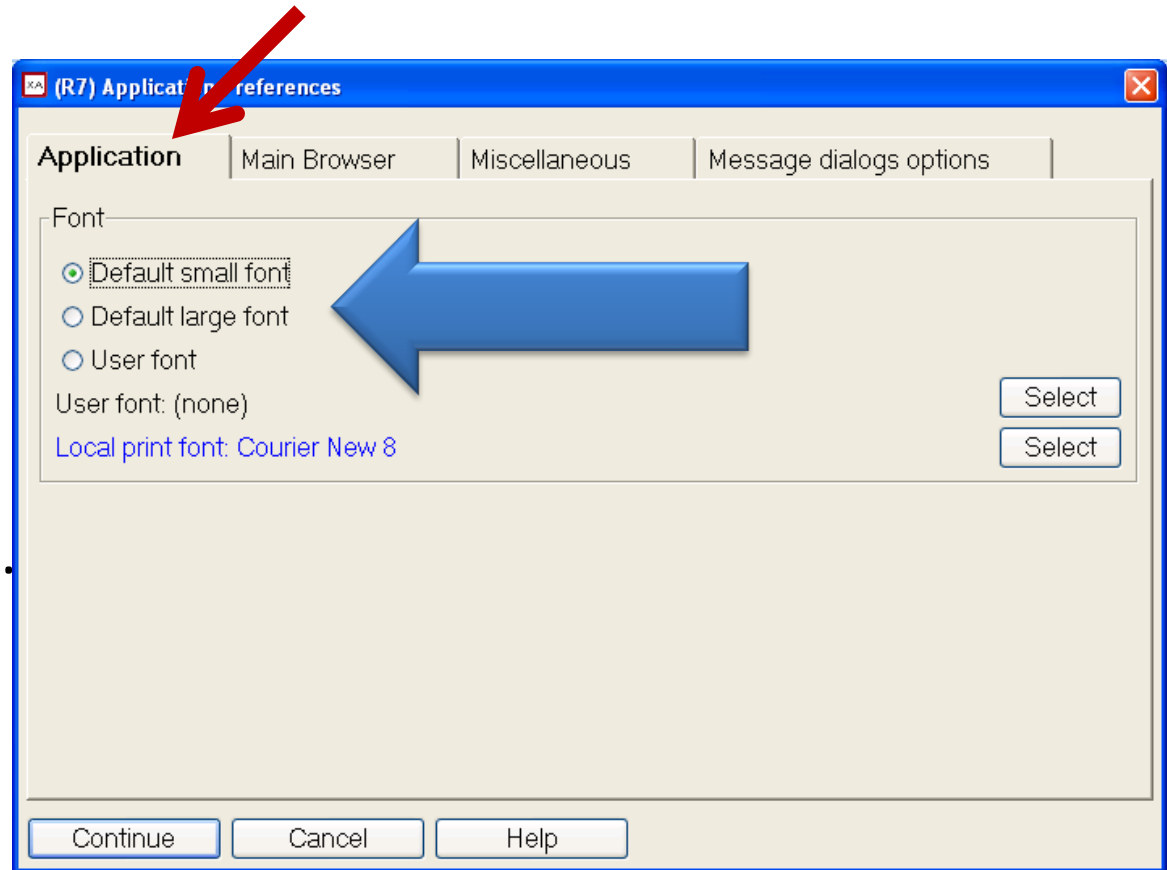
(R7) Applicati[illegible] references

Application | Main Browser | Miscellaneous | Message dialogs options

Font

Default small font

Default large font

User font

User font: (none)

Select

Local print font: Courier New 8

Select

Continue

Cancel

Help